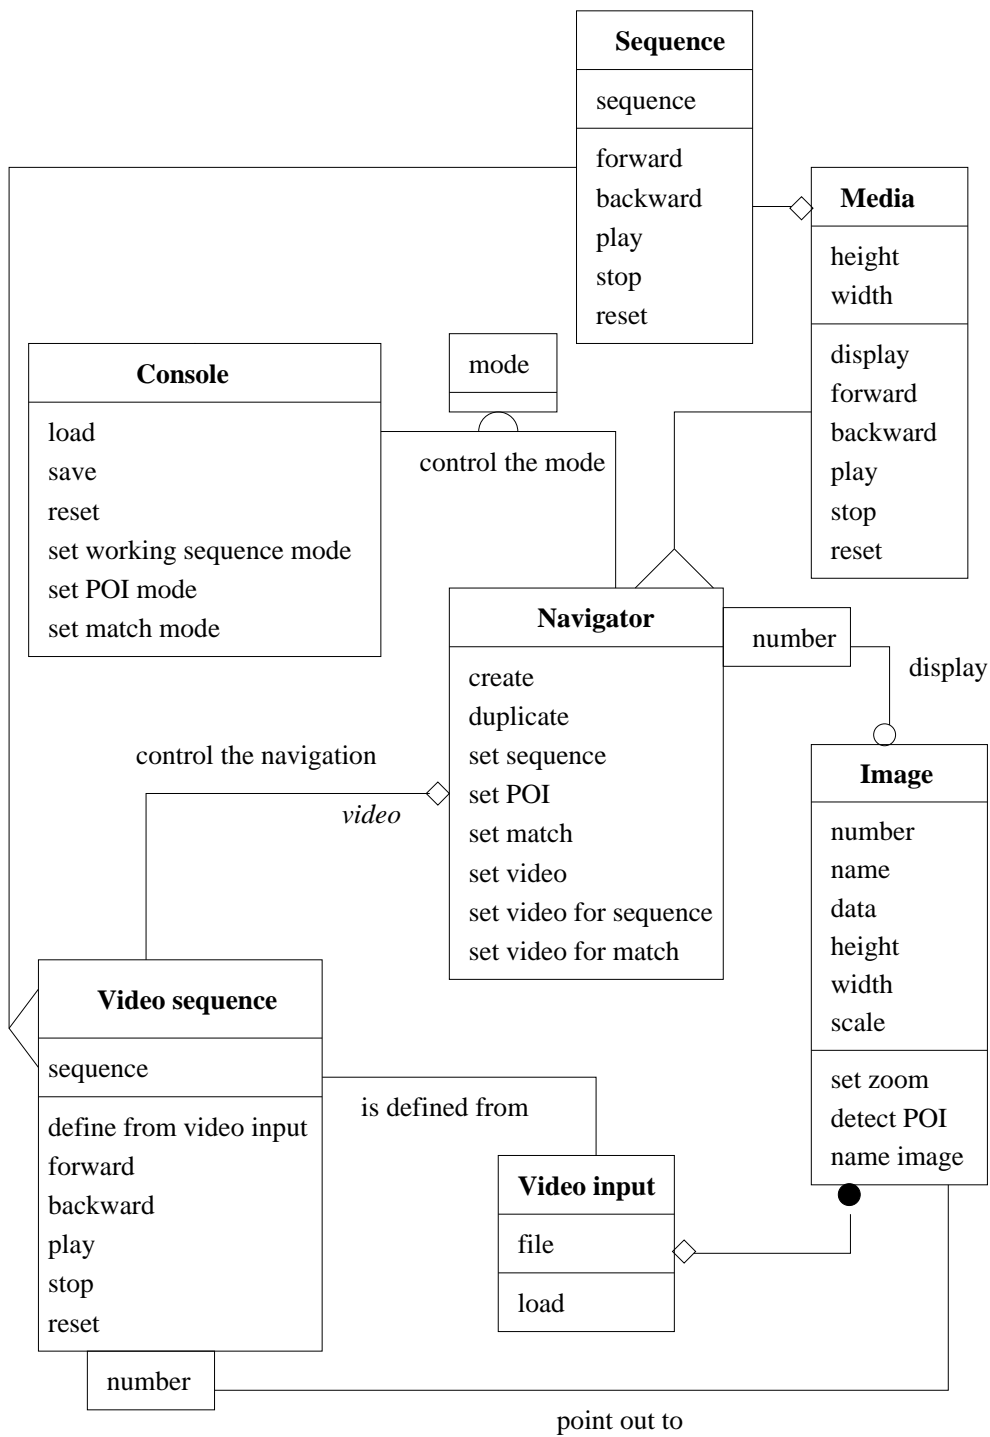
Sequence
sequence
forward
backward
play
stop
reset

Media
height
width
display
forward
backward
play
stop
reset

Console
load
save
reset
set working sequence mode
set POI mode
set match mode

mode

control the mode

Navigator
create
duplicate
set sequence
set POI
set match
set video
set video for sequence
set video for match

number

display

control the navigation

video

Image
number
name
data
height
width
scale
set zoom
detect POI
name image

Video sequence
sequence
define from video input
forward
backward
play
stop
reset

is defined from

Video input
file
load

number

point out to